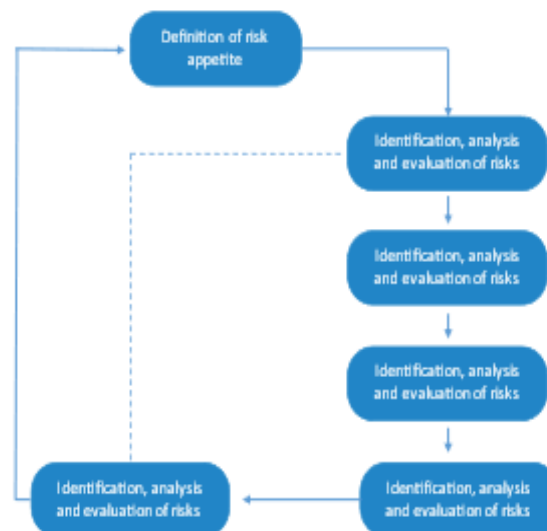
Definition of risk appetite

Identification, analysis and evaluation of risks

Identification, analysis and evaluation of risks

Identification, analysis and evaluation of risks

Identification, analysis and evaluation of risks

Identification, analysis and evaluation of risks